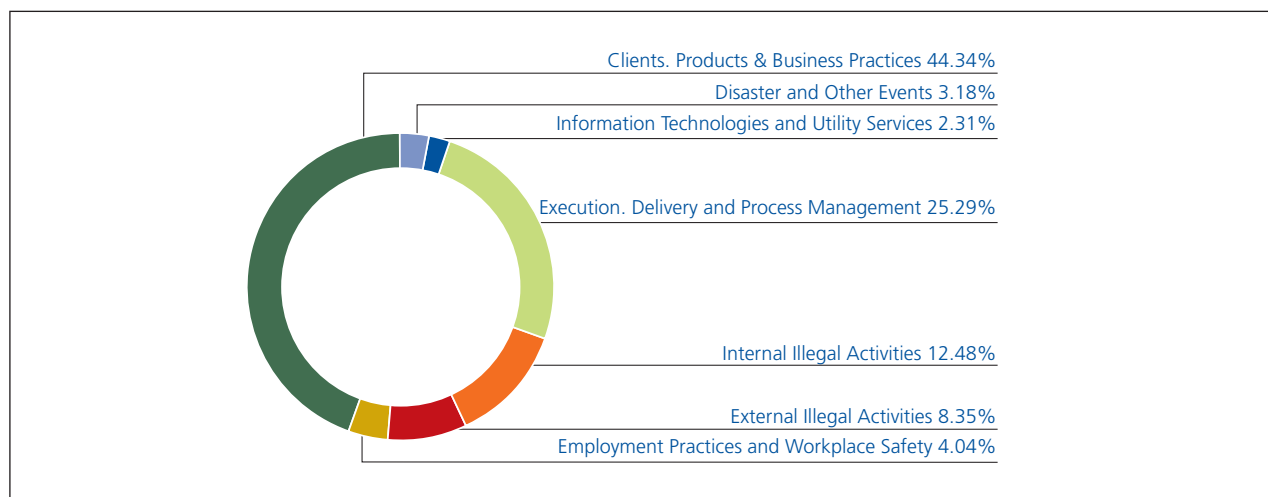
Clients. Products & Business Practices 44.34%
Disaster and Other Events 3.18%
Information Technologies and Utility Services 2.31%
Execution. Delivery and Process Management 25.29%
Internal Illegal Activities 12.48%
External Illegal Activities 8.35%
Employment Practices and Workplace Safety 4.04%